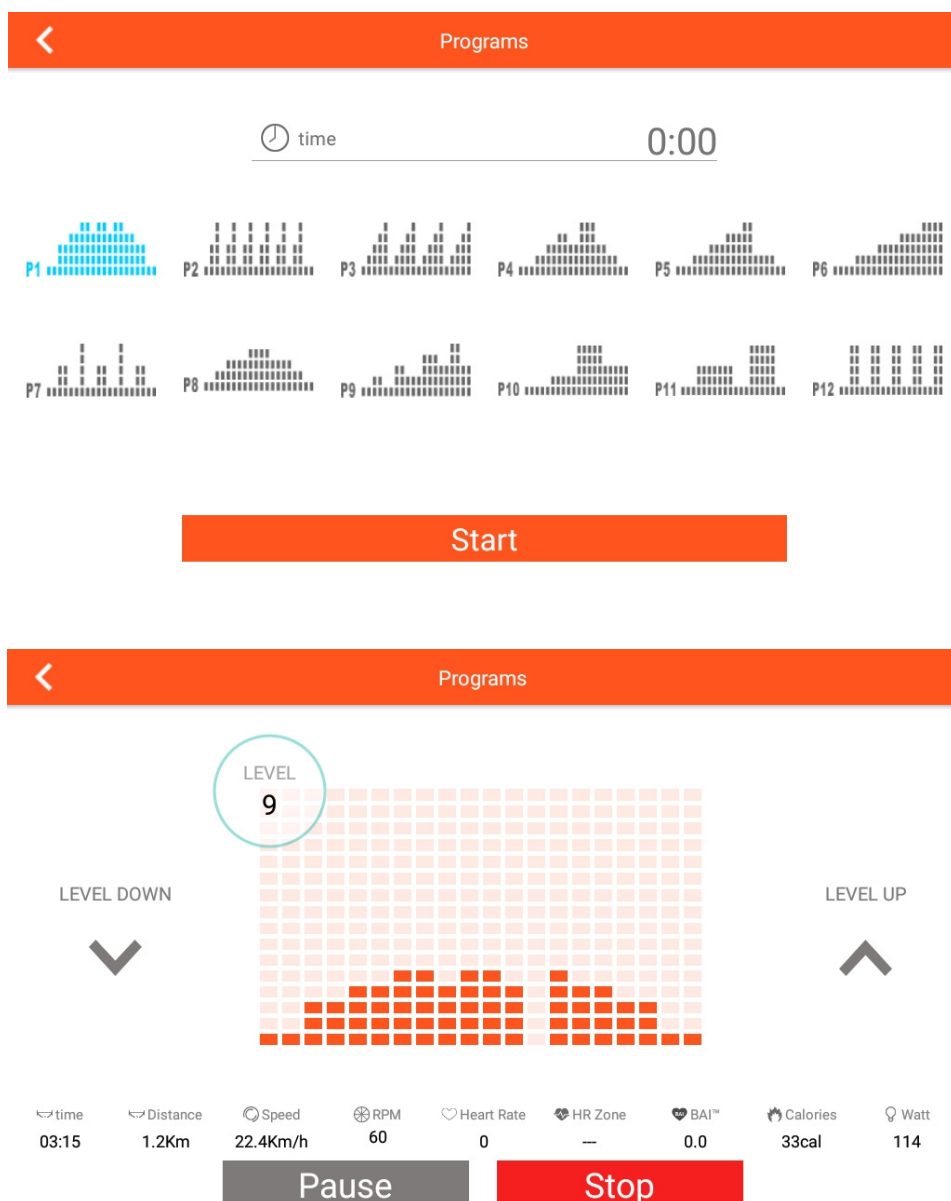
Programs

time 0:00

P1 P2 P3 P4 P5 P6

P7 P8 P9 P10 P11 P12

Start

Programs

LEVEL
9

LEVEL DOWN

LEVEL UP

| time | Distance | Speed | RPM | Heart Rate | HR Zone | BAI™ | Calories | Watt |
|---|---|---|---|---|---|---|---|---|
| 03:15 | 1.2Km | 22.4Km/h | 60 | 0 | --- | 0.0 | 33cal | 114 |

Pause Stop